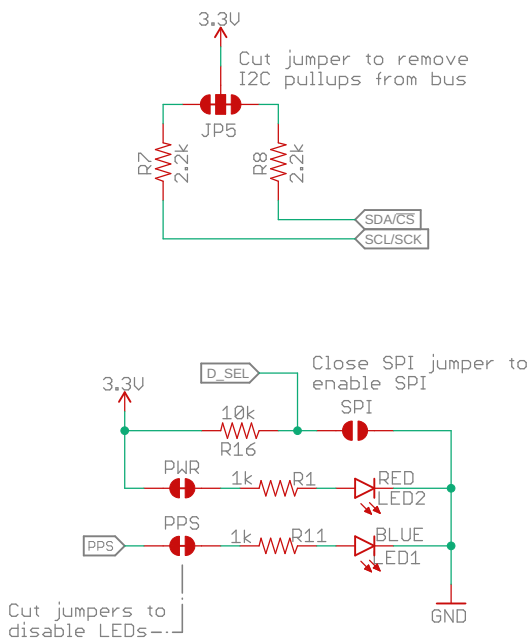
3.3V

Cut jumper to remove I2C pullups from bus

JP5

R7 2.2k

R8 2.2k

SDA/$\overline{CS}$

SCL/SCK

D_SEL

Close SPI jumper to enable SPI

3.3V

10k

R16

SPI

PWR

1k

R1

RED

LED2

PPS

PPS

1k

R11

BLUE

LED1

Cut jumpers to disable LEDs

GND